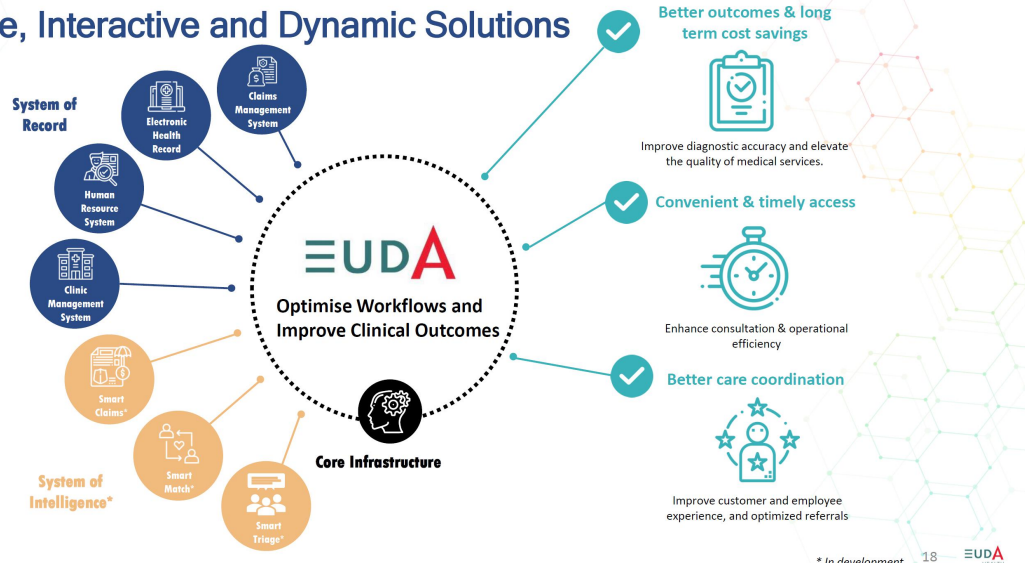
e, Interactive and Dynamic Solutions

System of Record

Claims Management System

Electronic Health Record

Human Resource System

Clinic Management System

Smart Claims*

Smart Match*

Smart Triage*

System of Intelligence*

EUDA

Optimise Workflows and Improve Clinical Outcomes

Core Infrastructure

Better outcomes & long term cost savings

Improve diagnostic accuracy and elevate the quality of medical services.

Convenient & timely access

Enhance consultation & operational efficiency

Better care coordination

Improve customer and employee experience, and optimized referrals

* In development

18

EUDA